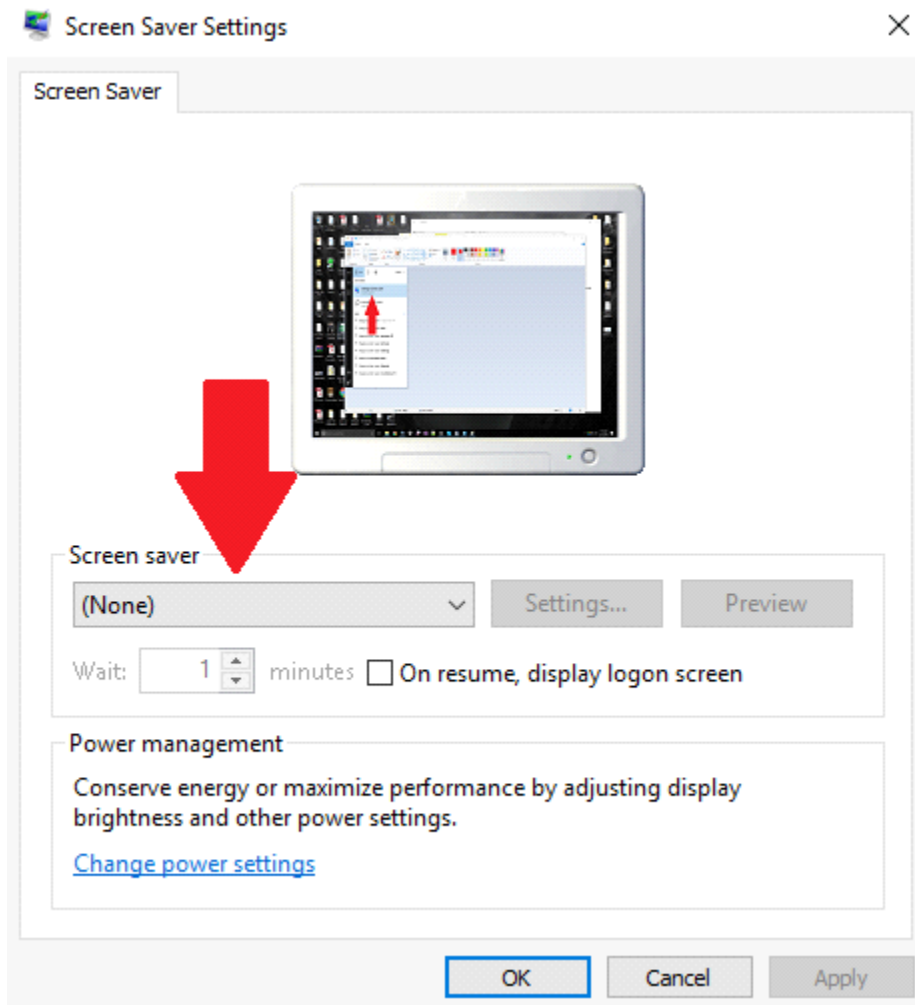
Screen Saver Settings

Screen Saver

Screen saver

(None)

Settings...

Preview

Wait: 1 minutes On resume, display logon screen

Power management

Conserve energy or maximize performance by adjusting display brightness and other power settings.

Change power settings

OK

Cancel

Apply